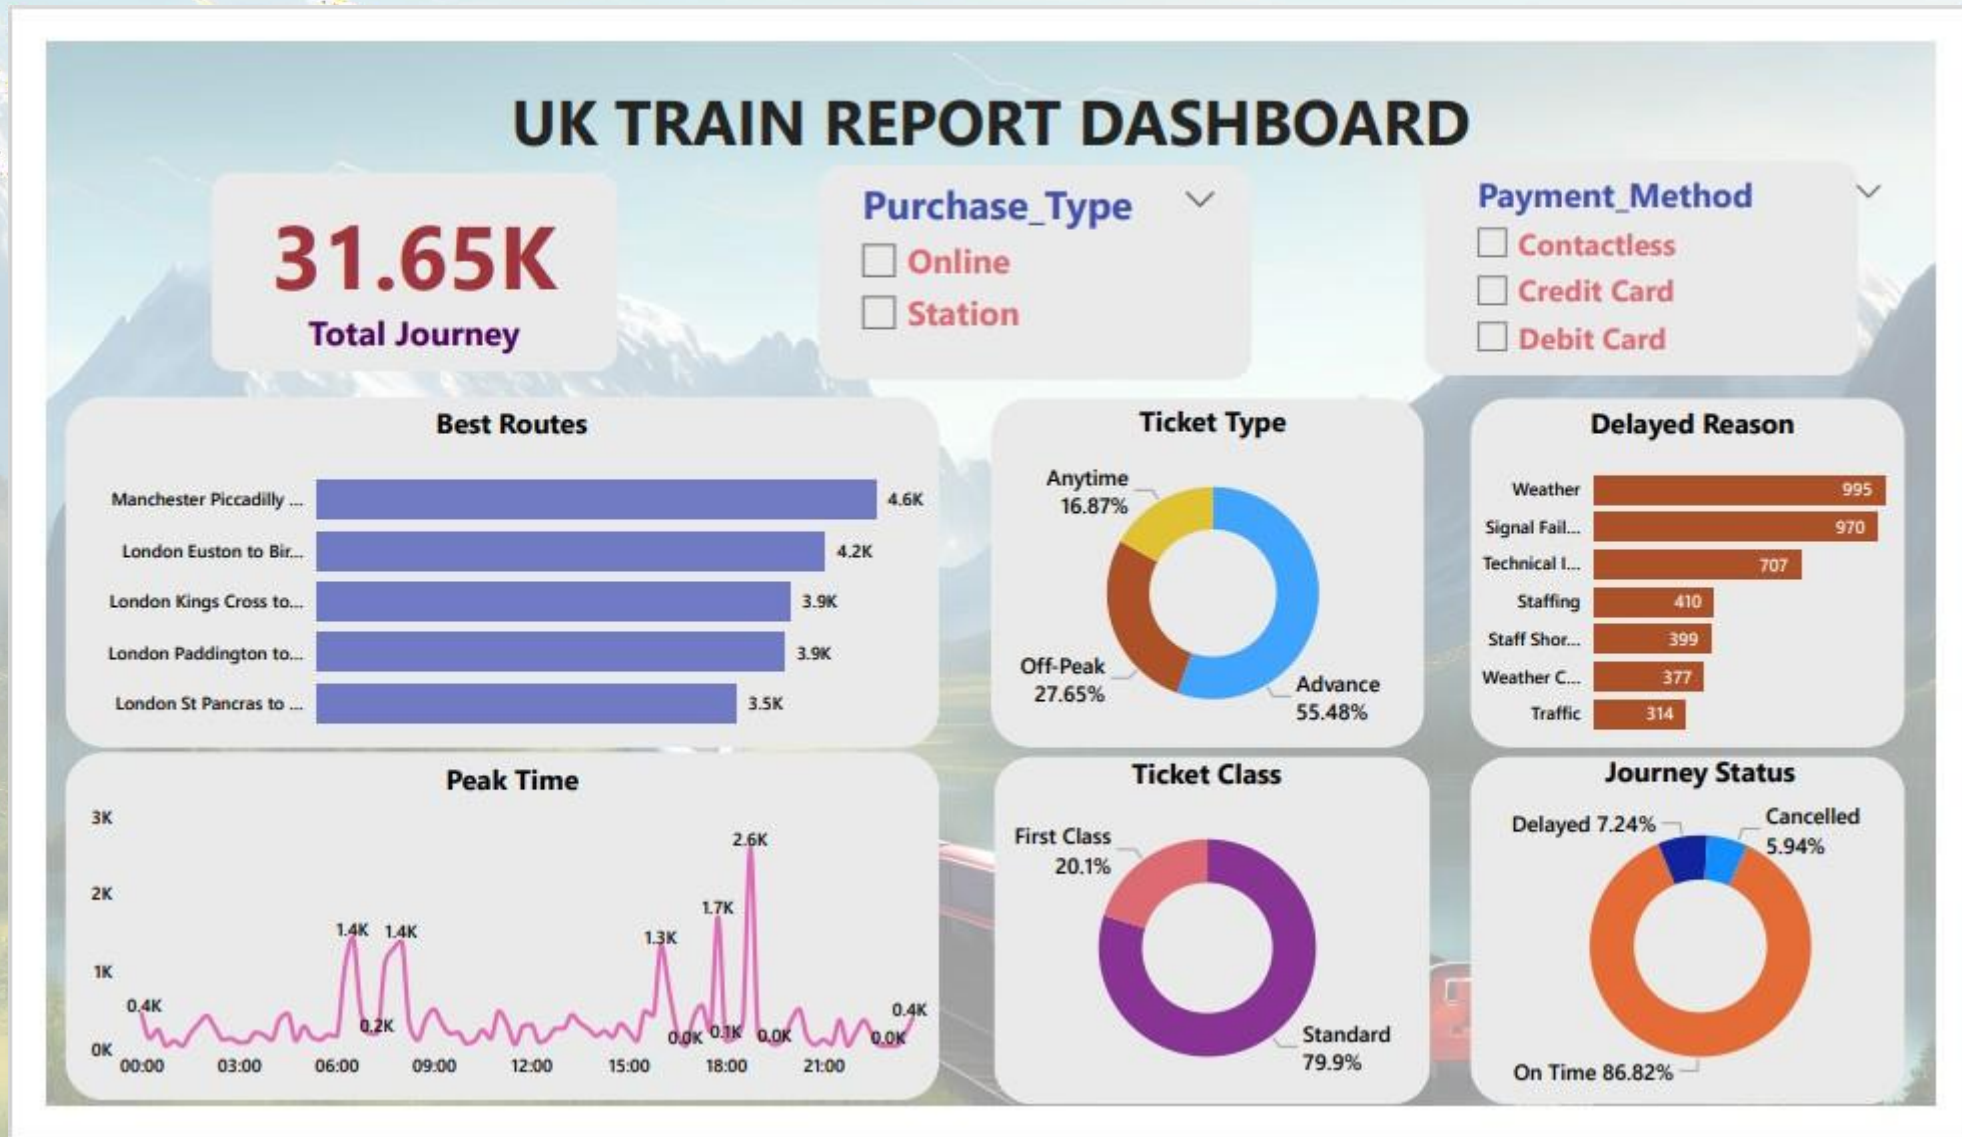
UK TRAIN REPORT DASHBOARD

31.65K
Total Journey

Purchase_Type
Online
Station

Payment_Method
Contactless
Credit Card
Debit Card

Best Routes

| Route | Value |
|---|---|
| Manchester Piccadilly ... | 4.6K |
| London Euston to Bir... | 4.2K |
| London Kings Cross to... | 3.9K |
| London Paddington to... | 3.9K |
| London St Pancras to ... | 3.5K |

Ticket Type
Anytime 16.87%
Off-Peak 27.65%
Advance 55.48%

Delayed Reason

| Reason | Value |
|---|---|
| Weather | 995 |
| Signal Fail... | 970 |
| Technical I... | 707 |
| Staffing | 410 |
| Staff Shor... | 399 |
| Weather C... | 377 |
| Traffic | 314 |

Peak Time
3K
2K
1K
0K
0.4K 1.4K 1.4K 0.2K 1.3K 1.7K 2.6K 0.0K 0.1K 0.0K 0.4K 0.0K
00:00 03:00 06:00 09:00 12:00 15:00 18:00 21:00

Ticket Class
First Class 20.1%
Standard 79.9%

Journey Status
Delayed 7.24%
Cancelled 5.94%
On Time 86.82%